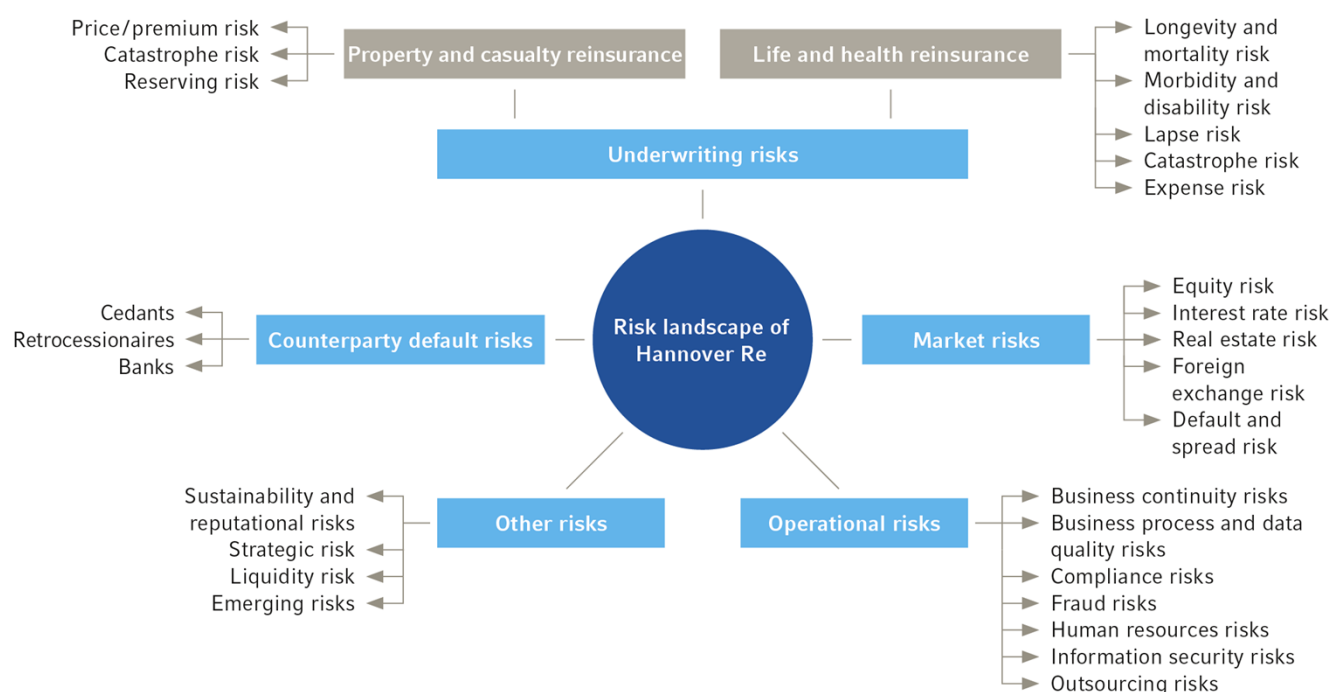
Price/premium risk
Catastrophe risk
Reserving risk

Property and casualty reinsurance

Life and health reinsurance

Longevity and mortality risk
Morbidity and disability risk
Lapse risk
Catastrophe risk
Expense risk

Underwriting risks

Cedants
Retrocessionaires
Banks

Counterparty default risks

Risk landscape of Hannover Re

Market risks

Equity risk
Interest rate risk
Real estate risk
Foreign exchange risk
Default and spread risk

Sustainability and reputational risks
Strategic risk
Liquidity risk
Emerging risks

Other risks

Operational risks

Business continuity risks
Business process and data quality risks
Compliance risks
Fraud risks
Human resources risks
Information security risks
Outsourcing risks